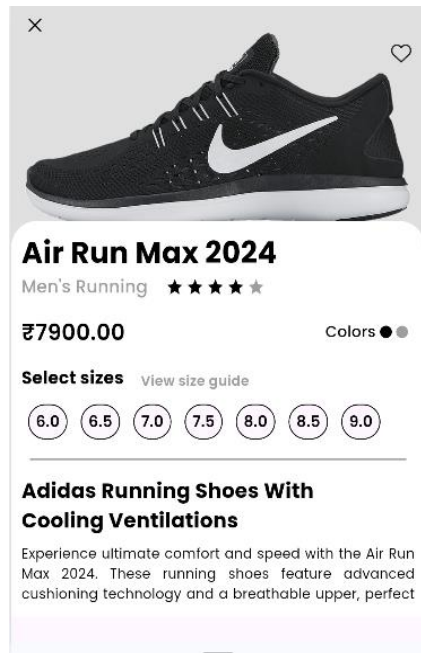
×

Air Run Max 2024

Men's Running ★★★★★

₹7900.00

Colors

Select sizes View size guide

6.0 6.5 7.0 7.5 8.0 8.5 9.0

Adidas Running Shoes With Cooling Ventilations

Experience ultimate comfort and speed with the Air Run Max 2024. These running shoes feature advanced cushioning technology and a breathable upper, perfect